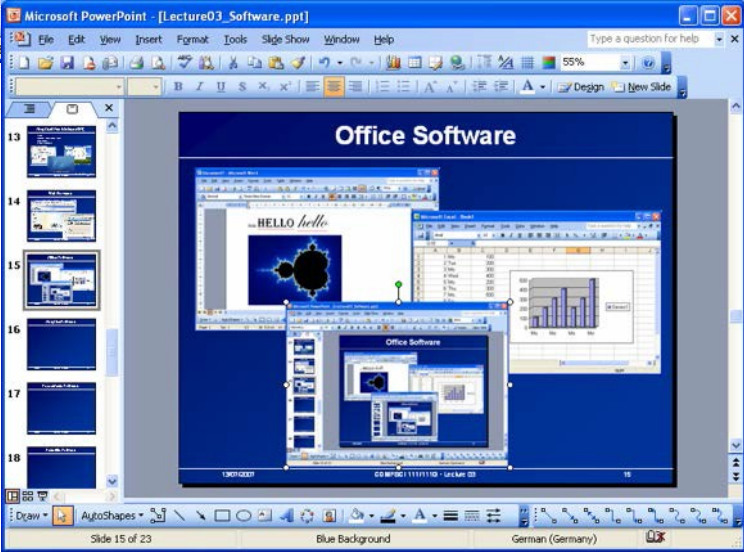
Microsoft PowerPoint - [Lecture03_Software.ppt]

File Edit View Insert Format Tools Slide Show Window Help

Type a question for help

55%

Design New Slide

13

14

15

16

17

18

Office Software

HELLO hello

Office Software

13/07/2007

COMP5011 11/11/10 - Lecture 03

15

Draw AutoShapes

Slide 15 of 23 Blue Background German (Germany)